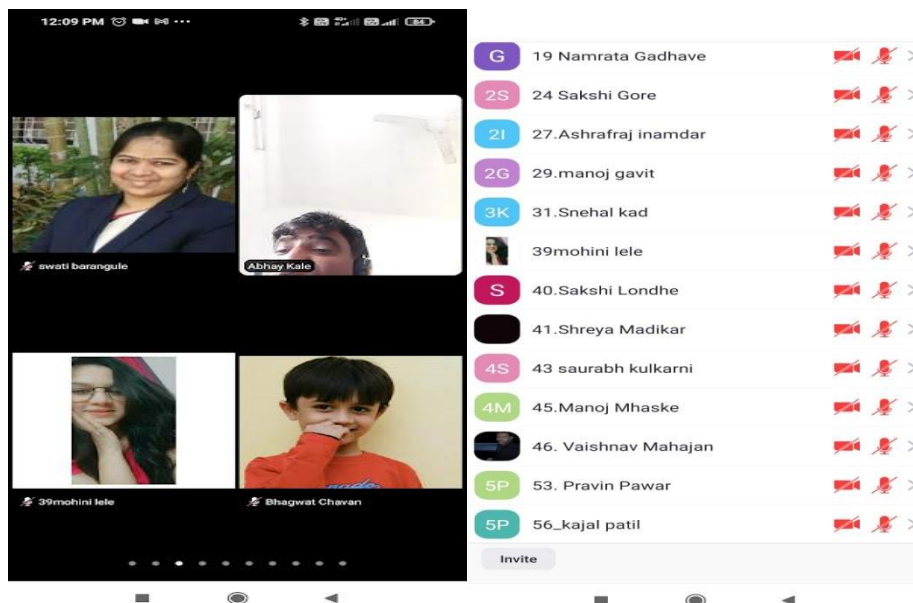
12:09 PM

swati barangule

Abhay Kale

39mohini lele

Bhagwat Chavan

G 19 Namrata Gadhave
2S 24 Sakshi Gore
2I 27.Ashrafraj inamdar
2G 29.manoj gavit
3K 31.Snehal kad
39mohini lele
S 40.Sakshi Londhe
41.Shreya Madikar
4S 43 saurabh kulkarni
4M 45.Manoj Mhaske
46. Vaishnav Mahajan
5P 53. Pravin Pawar
5P 56_kajal patil

Invite